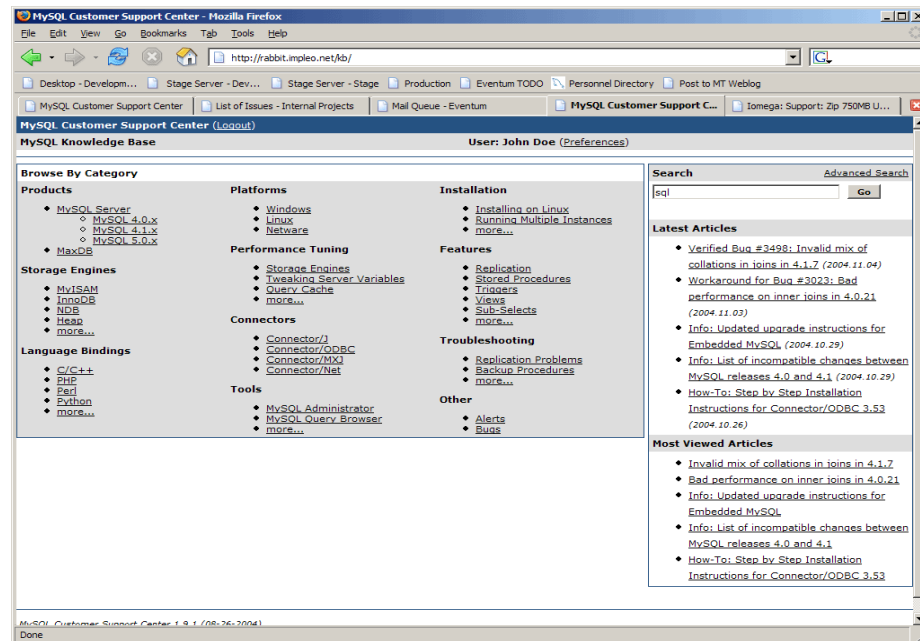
MySQL Customer Support Center - Mozilla Firefox

File Edit View Go Bookmarks Tab Tools Help

http://rabbit.impleo.net/kb/

Desktop - Developm... Stage Server - Dev... Stage Server - Stage Production Eventum TODO Personnel Directory Post to MT Weblog

MySQL Customer Support Center | List of Issues - Internal Projects | Mail Queue - Eventum | MySQL Customer Support C... | Iomega: Support: Zip 750MB U...

MySQL Customer Support Center (Logout)

MySQL Knowledge Base

User: John Doe (Preferences)

Browse By Category

Products
- MySQL Server
  - MySQL 4.0.x
  - MySQL 4.1.x
  - MySQL 5.0.x
- MaxDB

Storage Engines
- MyISAM
- InnoDB
- NDB
- Heap
- more...

Language Bindings
- C/C++
- PHP
- Perl
- Python
- more...

Platforms
- Windows
- Linux
- Netware

Performance Tuning
- Storage Engines
- Tweaking Server Variables
- Query Cache
- more...

Connectors
- Connector/J
- Connector/ODBC
- Connector/MXJ
- Connector/Net

Tools
- MySQL Administrator
- MySQL Query Browser
- more...

Installation
- Installing on Linux
- Running Multiple Instances
- more...

Features
- Replication
- Stored Procedures
- Triggers
- Views
- Sub-Selects
- more...

Troubleshooting
- Replication Problems
- Backup Procedures
- more...

Other
- Alerts
- Bugs

Search
Advanced Search
sql
Go

Latest Articles
- Verified Bug #3498: Invalid mix of collations in joins in 4.1.7 (2004.11.04)
- Workaround for Bug #3023: Bad performance on inner joins in 4.0.21 (2004.11.03)
- Info: Updated upgrade instructions for Embedded MySQL (2004.10.29)
- Info: List of incompatible changes between MySQL releases 4.0 and 4.1 (2004.10.29)
- How-To: Step by Step Installation Instructions for Connector/ODBC 3.53 (2004.10.26)

Most Viewed Articles
- Invalid mix of collations in joins in 4.1.7
- Bad performance on inner joins in 4.0.21
- Info: Updated upgrade instructions for Embedded MySQL
- Info: List of incompatible changes between MySQL releases 4.0 and 4.1
- How-To: Step by Step Installation Instructions for Connector/ODBC 3.53

MySQL Customer Support Center 1.9.1 (08:26:2004)

Done